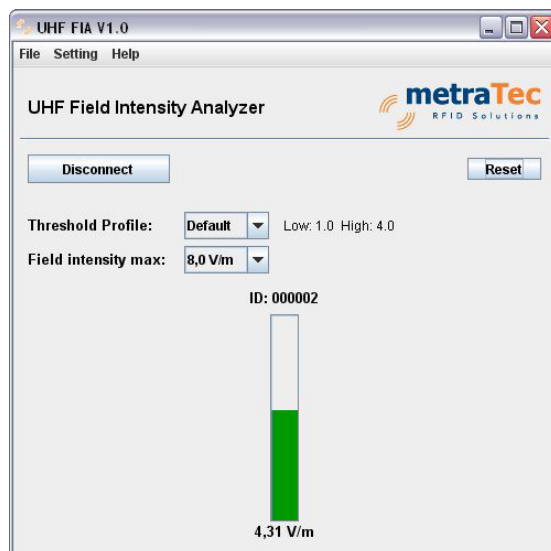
UHF FIA V1.0

File Setting Help

UHF Field Intensity Analyzer

metraTec
RFID Solutions

Disconnect

Reset

Threshold Profile: Default Low: 1.0 High: 4.0

Field intensity max: 8,0 V/m

ID: 000002

4,31 V/m